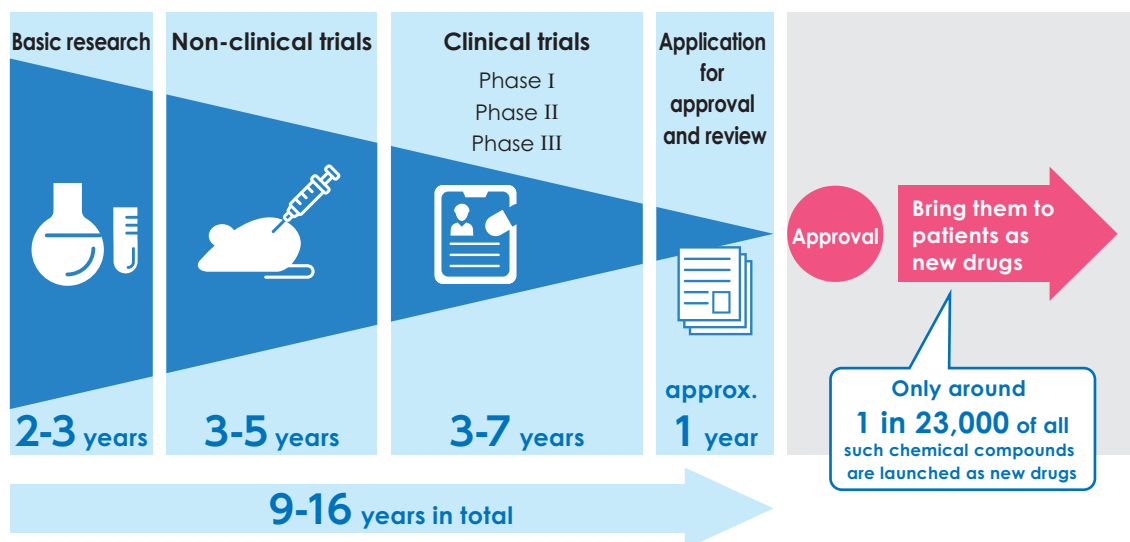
Basic research

Non-clinical trials

Clinical trials
Phase I
Phase II
Phase III

Application for approval and review

Approval

Bring them to patients as new drugs

2-3 years

3-5 years

3-7 years

approx. 1 year

Only around 1 in 23,000 of all such chemical compounds are launched as new drugs

9-16 years in total